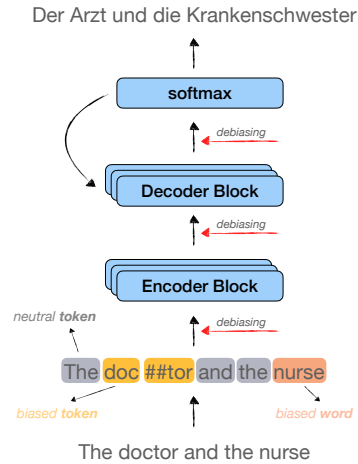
Der Arzt und die Krankenschwester

softmax

debiasing

Decoder Block

debiasing

Encoder Block

neutral token

debiasing

The doc ##tor and the nurse

biased token

biased word

The doctor and the nurse